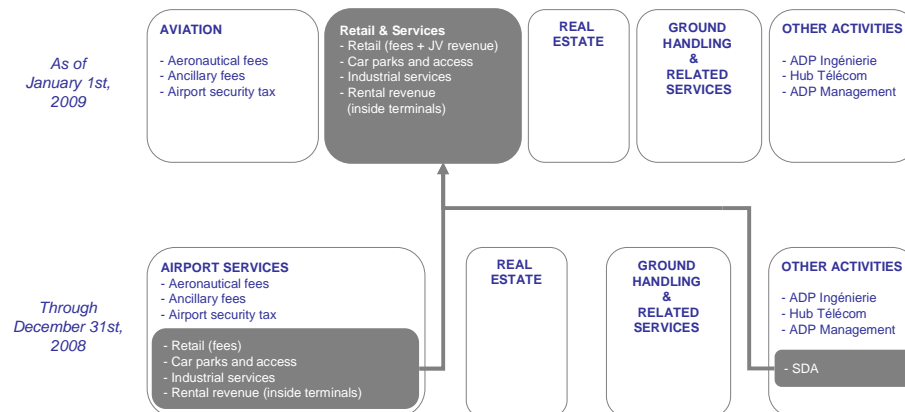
As of January 1st, 2009

AVIATION
- Aeronautical fees
- Ancillary fees
- Airport security tax

Retail & Services
- Retail (fees + JV revenue)
- Car parks and access
- Industrial services
- Rental revenue (inside terminals)

REAL ESTATE

GROUND HANDLING & RELATED SERVICES

OTHER ACTIVITIES
- ADP Ingénierie
- Hub Télécom
- ADP Management

Through December 31st, 2008

AIRPORT SERVICES
- Aeronautical fees
- Ancillary fees
- Airport security tax
- Retail (fees)
- Car parks and access
- Industrial services
- Rental revenue (inside terminals)

REAL ESTATE

GROUND HANDLING & RELATED SERVICES

OTHER ACTIVITIES
- ADP Ingénierie
- Hub Télécom
- ADP Management
- SDA